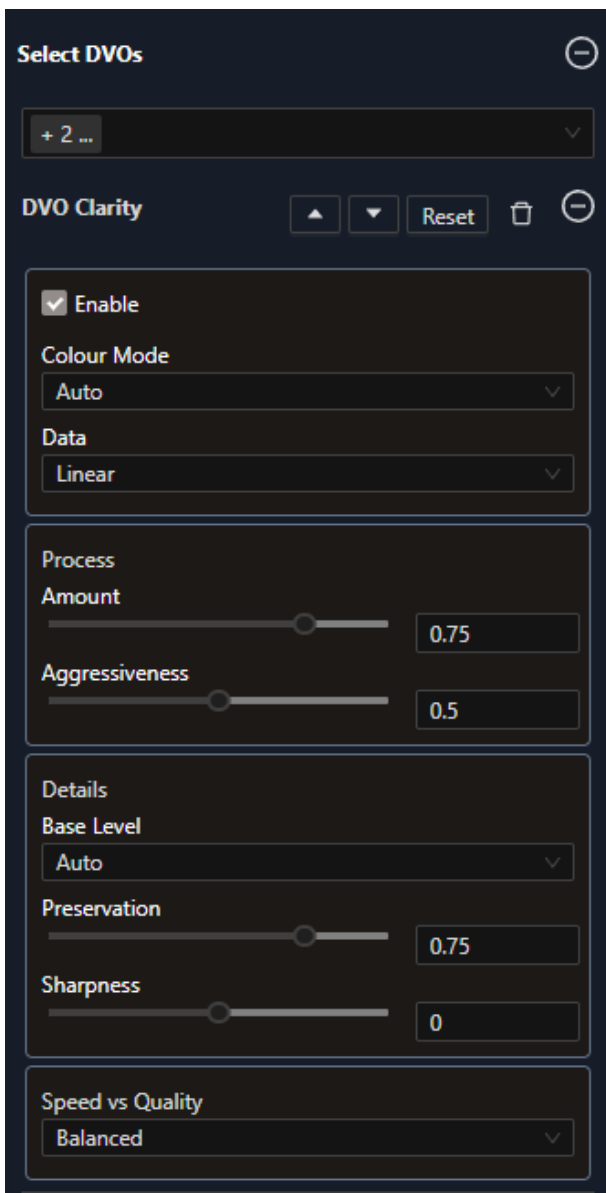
Select DVOs

+ 2 ...

DVO Clarity

Reset

Enable

Colour Mode

Auto

Data

Linear

Process

Amount

0.75

Aggressiveness

0.5

Details

Base Level

Auto

Preservation

0.75

Sharpness

0

Speed vs Quality

Balanced